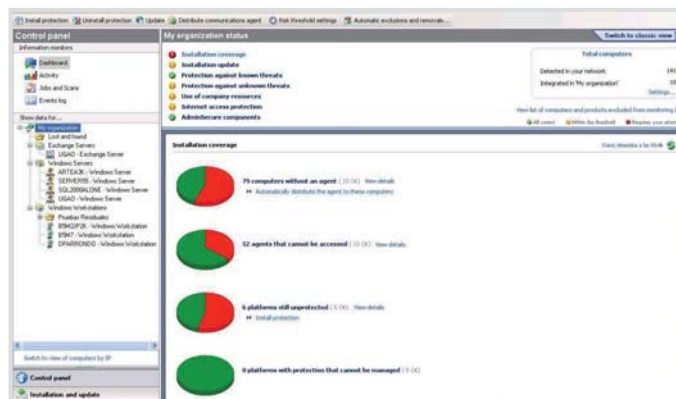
Install protection   Uninstall protection   Update   Distribute communications agent   Risk threshold settings   Automatic exclusions and removals...

Control panel

Information monitors

Dashboard
Activity
Jobs and Scans
Events log

Show data for...

My organization
Lost and found
Exchange Servers
USAD - Exchange Server
Windows Servers
ARTEA3K - Windows Server
SERVER95 - Windows Server
SQL2000ALONE - Windows Server
USAD - Windows Server
Windows Workstation
Pruebas Residuales
BSM2JP2K - Windows Workstation
BSM7 - Windows Workstation
DPARRONDO - Windows Workstation

Switch to view of computers by IP

Control panel
Installation and update

My organization status

Switch to classic view

Installation coverage
Installation update
Protection against known threats
Protection against unknown threats
Use of company resources
Internet access protection
AdminSecure components

Total computers
Detected in your network: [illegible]
Integrated in 'My organization': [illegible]
Settings...

View list of computers and products excluded from monitoring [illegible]

All correct   Within the threshold   Reaches your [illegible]

Installation coverage

Data obtained a few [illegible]

79 computers without an agent (10.00) View details
Automatically distribute the agent to these computers

52 agents that cannot be accessed (10.00) View details

6 platforms still unprotected (5.00) View details
Install protection

0 platforms with protection that cannot be managed (5.00)